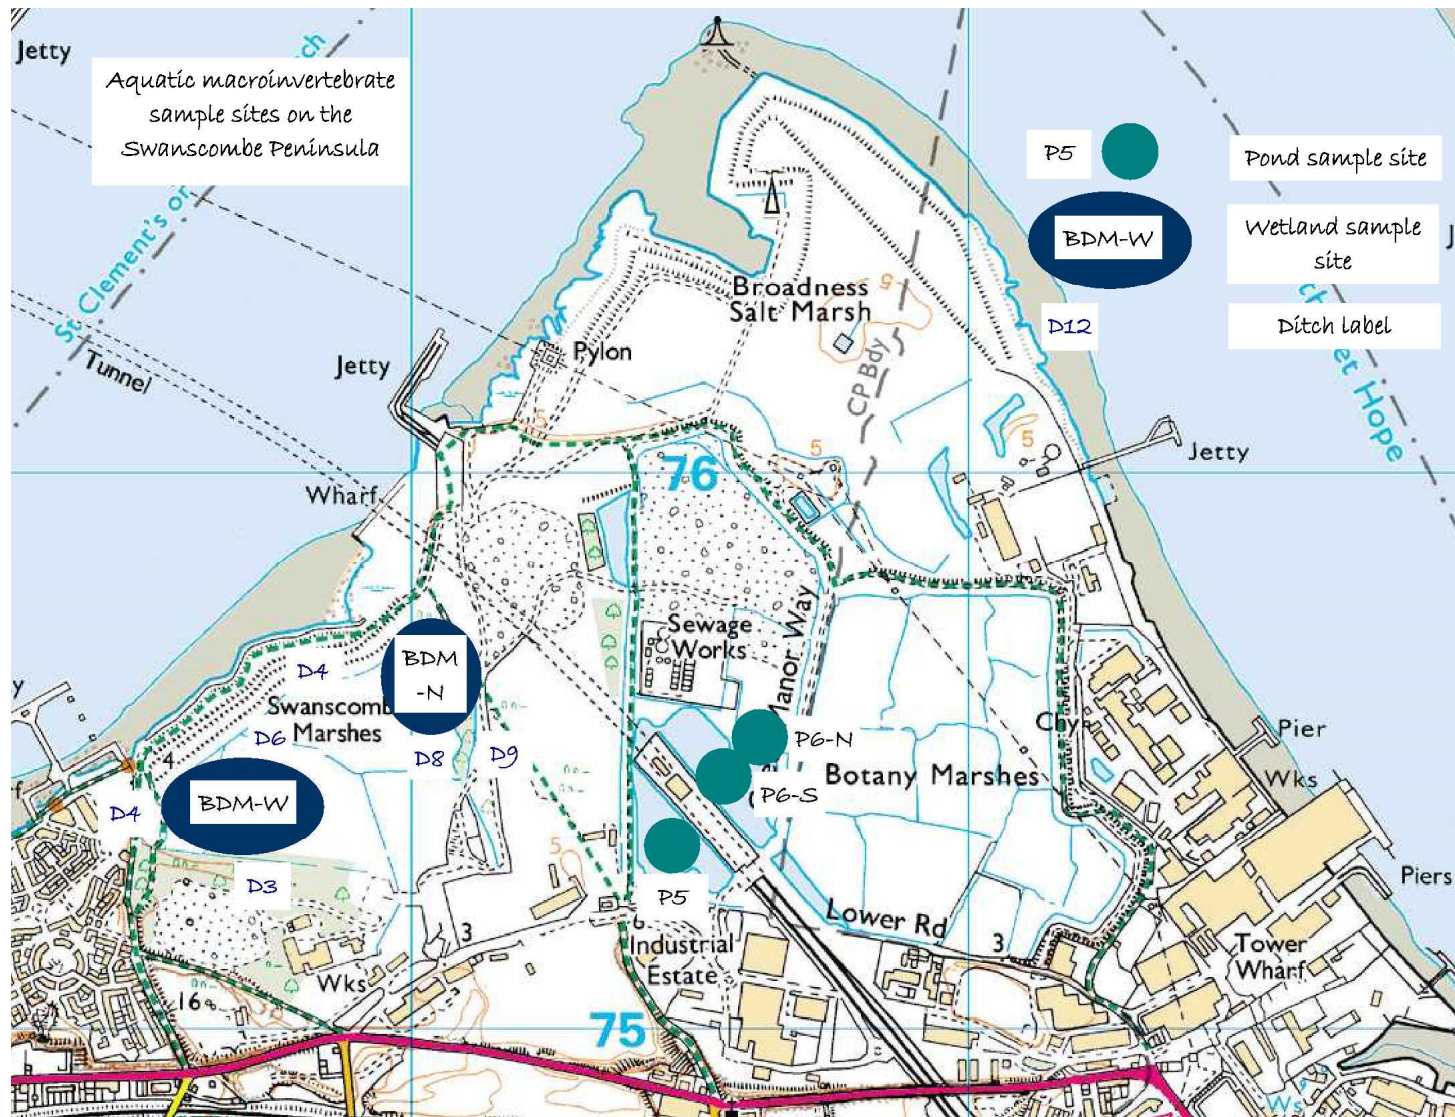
Jetty

Aquatic macroinvertebrate sample sites on the Swanscombe Peninsula

P5
Pond sample site

BDM-W
Wetland sample site

D12
Ditch label

St Clement's or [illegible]ch

Tunnel

Jetty

Pylon

Broadness Salt Marsh

9

CP Bdy

5

5

5

Jetty

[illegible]et Hope

76

Wharf

Sewage Works

Manor Way

D4

BDM -N

Swanscomb Marshes

D6

D8

D9

P6-N

P6-S

Botany Marshes

Chy

Pier

Wks

D4

BDM-W

D3

5

P5

6

Industrial Estate

Lower Rd

3

3

Piers

Tower Wharf

Wks

16

75

Ws